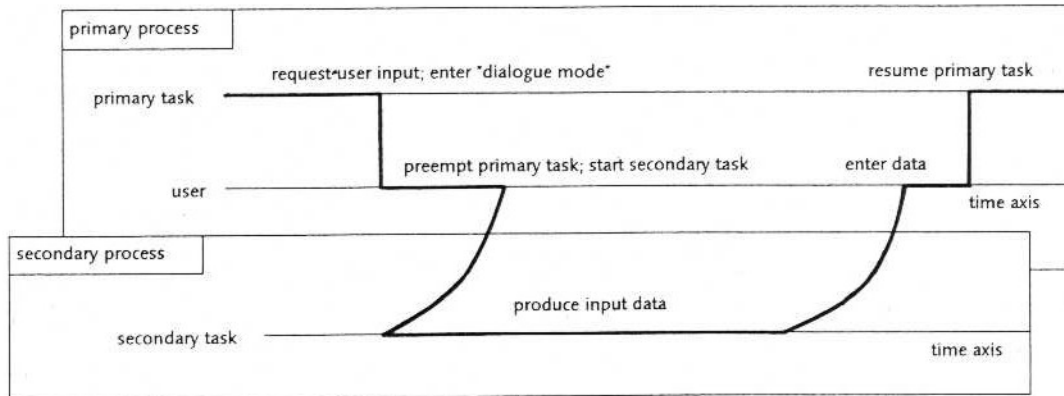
primary process

request user input; enter "dialogue mode"

resume primary task

primary task

preempt primary task; start secondary task

enter data

user

time axis

secondary process

produce input data

secondary task

time axis